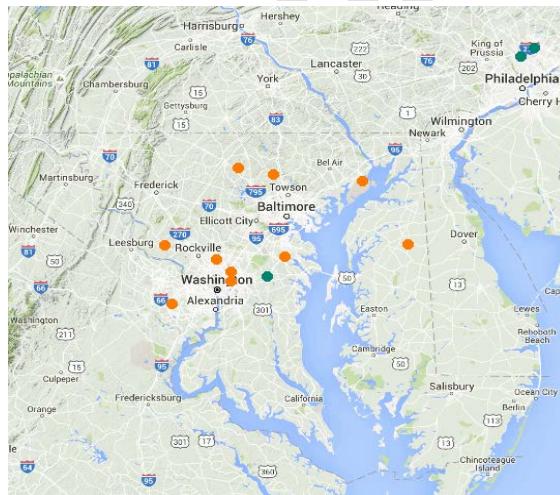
Reading
Harrisburg
Hershey
Carlisle
76
81
King of Prussia
422
Lancaster
Philadelphia
palachian Mountains
Chambersburg
York
30
76
202
Cherry H
15
Gettysburg
83
1
15
Newark
Wilmington
70
95
Martinsburg
Frederick
Bel Air
795
Towson
340
Ellicott City
Baltimore
Winchester
270
95
695
81
Leesburg
Rockville
Dover
50
Washington
13
66
Alexandria
Washington
66
211
301
Easton
Rehoboth Beach
Lewes
Cambridge
50
Culpeper
95
Fredericksburg
Salisbury
Ocean City
Orange
California
Berlin
113
301
13
64
95
360
Chincoteague Island
Cape